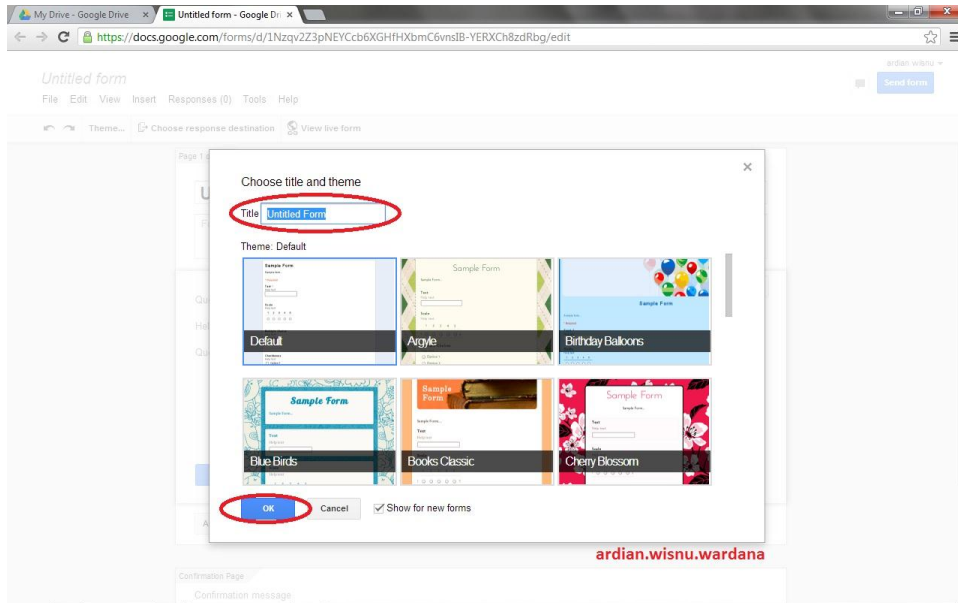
My Drive - Google Drive ×
Untitled form - Google Dr ×

https://docs.google.com/forms/d/1Nzqv2Z3pNEYCcb6XGHfHXbmC6vnsIB-YERXCh8zdRbg/edit

Untitled form
File Edit View Insert Responses (0) Tools Help
ardian wisnu
Send form

Theme... Choose response destination View live form

Page 1

×
Choose title and theme
Title Untitled Form
Theme: Default

Sample Form
Default
Sample Form
Argyle
Sample Form
Birthday Balloons
Sample Form
Blue Birds
Sample Form
Books Classic
Sample Form
Cherry Blossom

OK Cancel Show for new forms

ardian.wisnu.wardana

Confirmation Page
Confirmation message